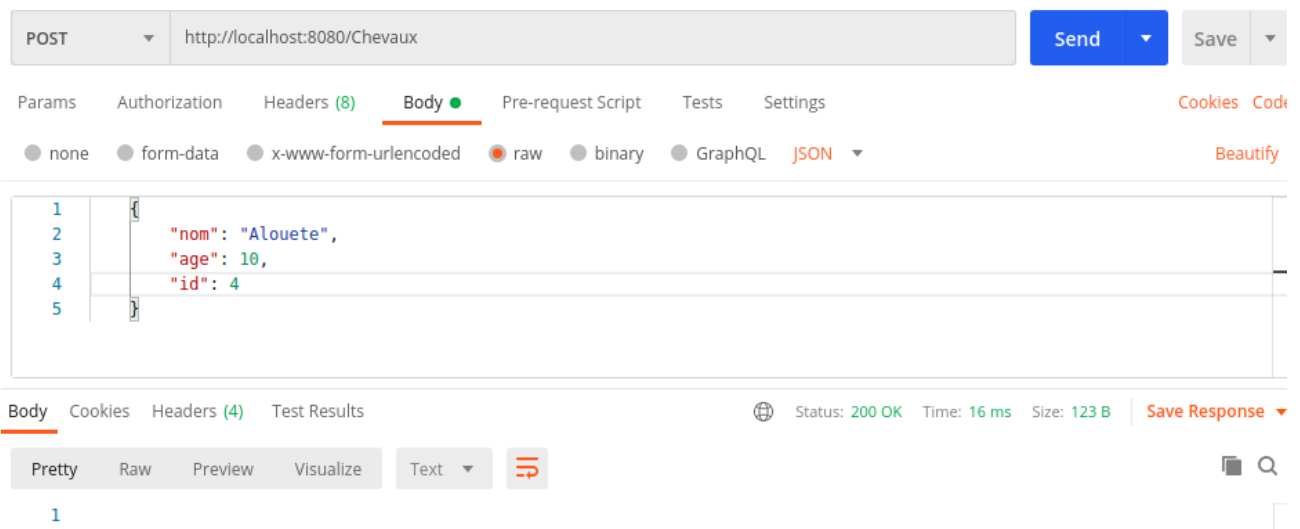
POST http://localhost:8080/Chevaux Send Save

Params Authorization Headers (8) Body Pre-request Script Tests Settings Cookies Code

none form-data x-www-form-urlencoded raw binary GraphQL JSON Beautify

1 {
2 "nom": "Alouete",
3 "age": 10,
4 "id": 4
5 }

Body Cookies Headers (4) Test Results Status: 200 OK Time: 16 ms Size: 123 B Save Response

Pretty Raw Preview Visualize Text

1